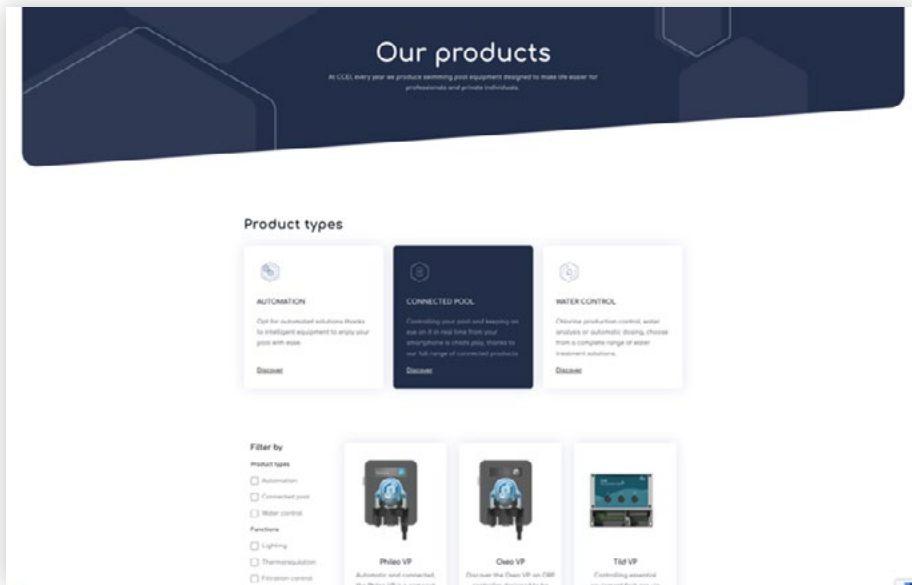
Our products

At CCEI, every year we produce swimming pool equipment designed to make life easier for professionals and private individuals.

Product types

AUTOMATION

Opt for automated solutions thanks to intelligent equipment to enjoy your pool with ease.

Discover

CONNECTED POOL

Controlling your pool and keeping an eye on it in real time from your smartphone is child's play, thanks to our full range of connected products.

Discover

WATER CONTROL

Chlorine production control, water analysis or automatic dosing, choose from a complete range of water treatment solutions.

Discover

Filter by

Product types

Automation

Connected pool

Water control

Functions

Lighting

Thermoregulation

Filtration control

Phileo VP

Automatic and connected, the Phileo VP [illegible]

Oxeo VP

Discover the Oxeo VP an ORP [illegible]

Tild VP

Controlling essential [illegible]